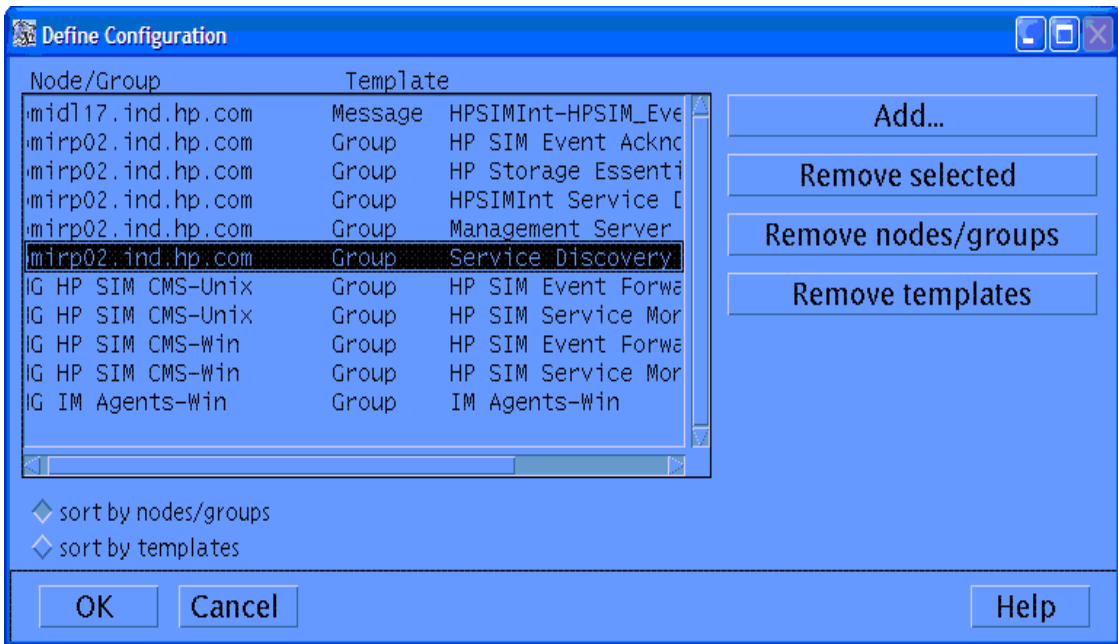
Define Configuration

| Node/Group | | Template |
|---|---|---|
| midl17.ind.hp.com | Message | HPSIMInt-HPSIM_Eve |
| mirp02.ind.hp.com | Group | HP SIM Event Ackno |
| mirp02.ind.hp.com | Group | HP Storage Essenti |
| mirp02.ind.hp.com | Group | HPSIMInt Service D |
| mirp02.ind.hp.com | Group | Management Server |
| mirp02.ind.hp.com | Group | Service Discovery |
| IG HP SIM CMS-Unix | Group | HP SIM Event Forwa |
| IG HP SIM CMS-Unix | Group | HP SIM Service Mor |
| IG HP SIM CMS-Win | Group | HP SIM Event Forwa |
| IG HP SIM CMS-Win | Group | HP SIM Service Mor |
| IG IM Agents-Win | Group | IM Agents-Win |

Add...
Remove selected
Remove nodes/groups
Remove templates

sort by nodes/groups
sort by templates

OK
Cancel
Help